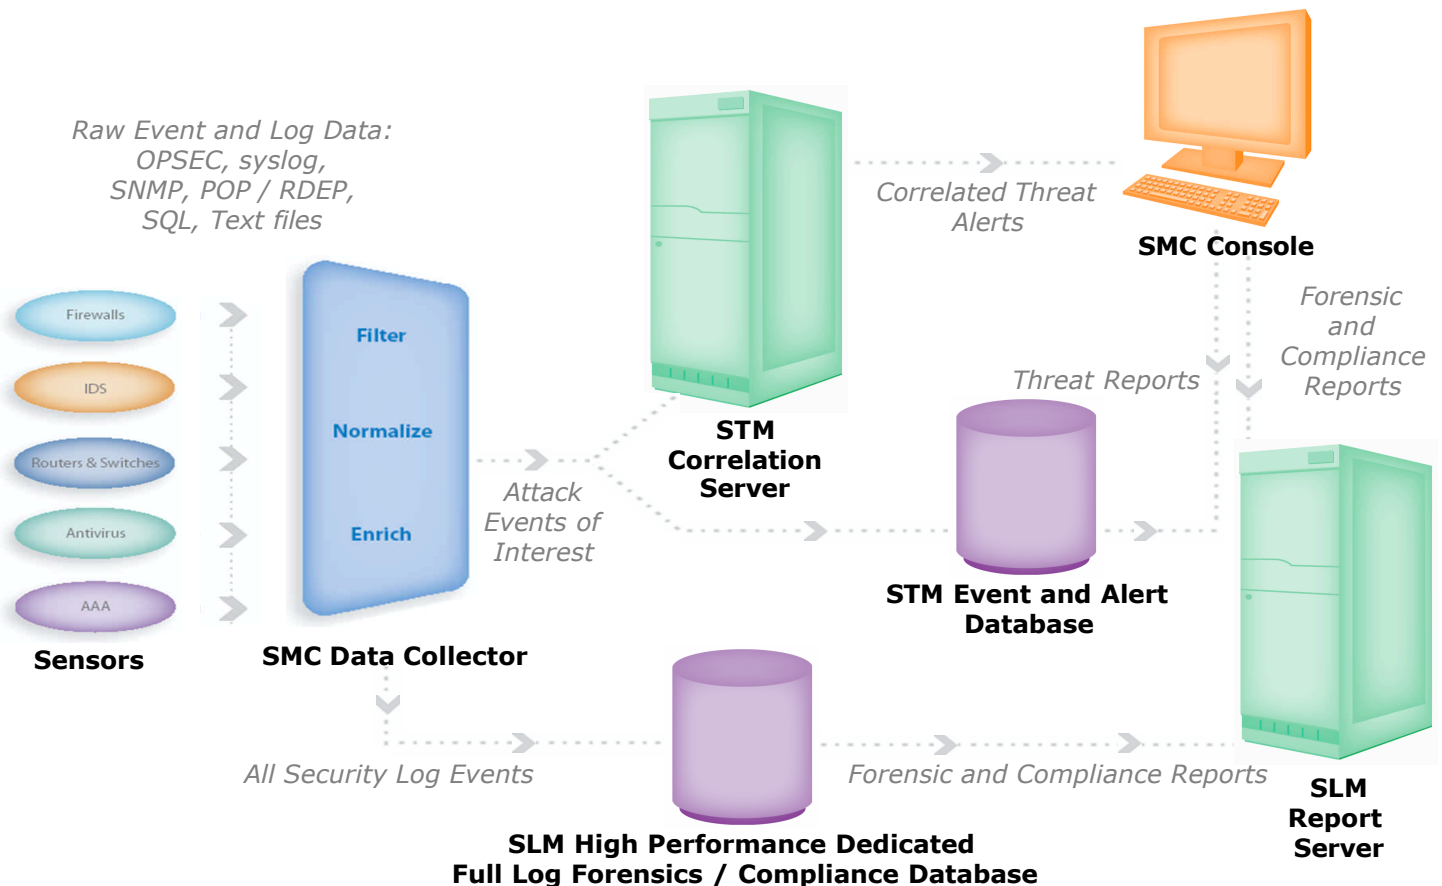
Raw Event and Log Data:
OPSEC, syslog,
SNMP, POP / RDEP,
SQL, Text files

Firewalls

IDS

Routers & Switches

Antivirus

AAA

Sensors

Filter

Normalize

Enrich

SMC Data Collector

Attack Events of Interest

STM Correlation Server

Correlated Threat Alerts

SMC Console

Threat Reports

Forensic and Compliance Reports

STM Event and Alert Database

SLM Report Server

All Security Log Events

Forensic and Compliance Reports

SLM High Performance Dedicated Full Log Forensics / Compliance Database